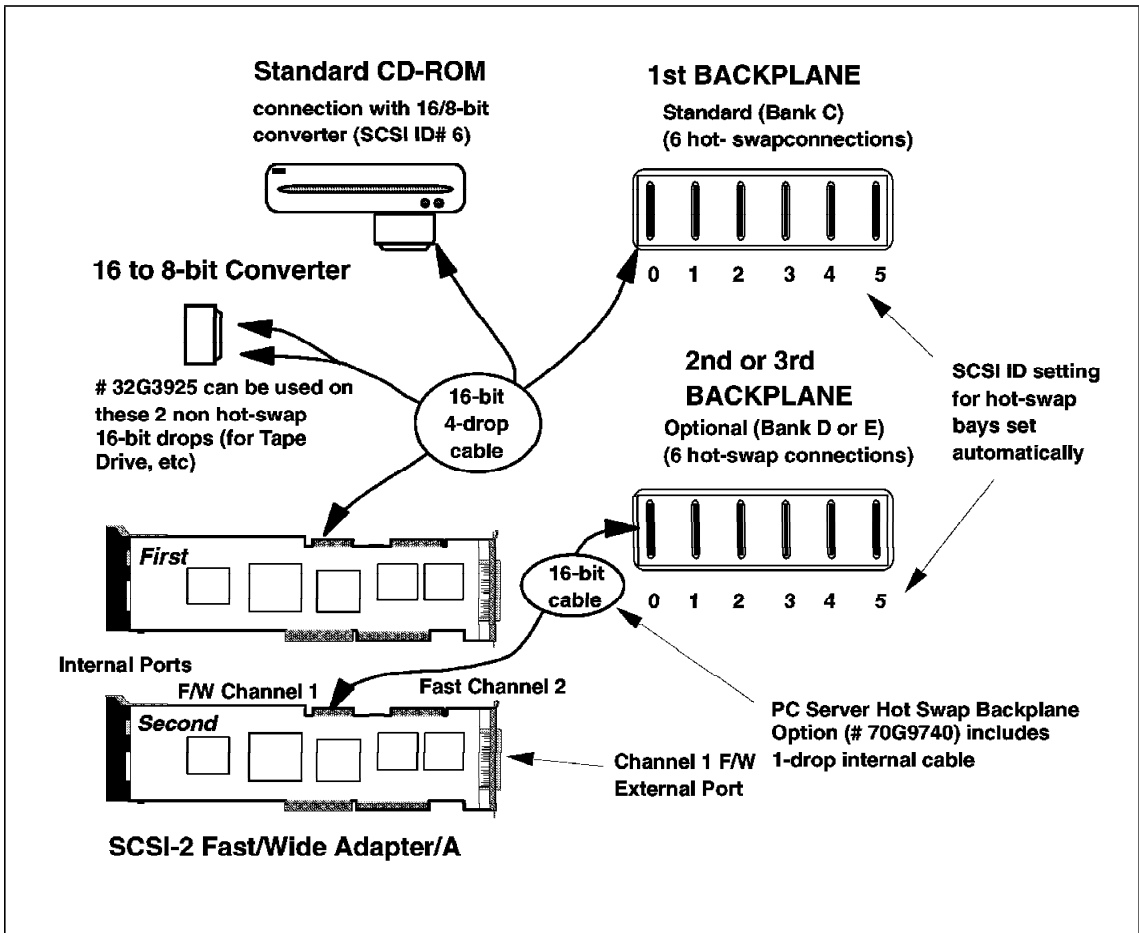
Standard CD-ROM
connection with 16/8-bit converter (SCSI ID# 6)

1st BACKPLANE
Standard (Bank C)
(6 hot- swapconnections)

0 1 2 3 4 5

16 to 8-bit Converter

# 32G3925 can be used on these 2 non hot-swap 16-bit drops (for Tape Drive, etc)

16-bit 4-drop cable

2nd or 3rd BACKPLANE
Optional (Bank D or E)
(6 hot-swap connections)

SCSI ID setting for hot-swap bays set automatically

First

16-bit cable

0 1 2 3 4 5

Internal Ports
F/W Channel 1
Fast Channel 2

Second

PC Server Hot Swap Backplane Option (# 70G9740) includes 1-drop internal cable

Channel 1 F/W External Port

SCSI-2 Fast/Wide Adapter/A